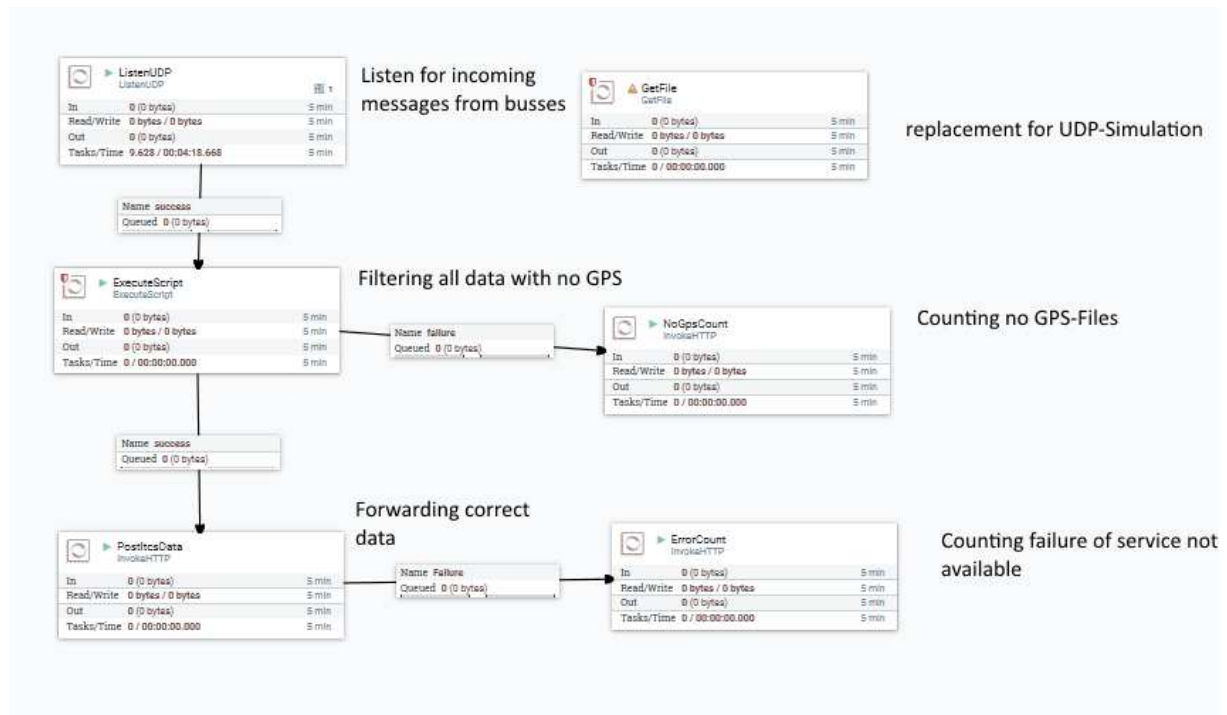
ListenUDP
ListenUDP
1

| In | 0 (0 bytes) | 5 min |
|---|---|---|
| Read/Write | 0 bytes / 0 bytes | 5 min |
| Out | 0 (0 bytes) | 5 min |
| Tasks/Time | 9.628 / 00:04:18.668 | 5 min |

Listen for incoming messages from busses

GetFile
GetFile

| In | 0 (0 bytes) | 5 min |
|---|---|---|
| Read/Write | 0 bytes / 0 bytes | 5 min |
| Out | 0 (0 bytes) | 5 min |
| Tasks/Time | 0 / 00:00:00.000 | 5 min |

replacement for UDP-Simulation

Name success
Queued 0 (0 bytes)

ExecuteScript
ExecuteScript

| In | 0 (0 bytes) | 5 min |
|---|---|---|
| Read/Write | 0 bytes / 0 bytes | 5 min |
| Out | 0 (0 bytes) | 5 min |
| Tasks/Time | 0 / 00:00:00.000 | 5 min |

Filtering all data with no GPS

Name failure
Queued 0 (0 bytes)

NoGpsCount
InvokeHTTP

| In | 0 (0 bytes) | 5 min |
|---|---|---|
| Read/Write | 0 bytes / 0 bytes | 5 min |
| Out | 0 (0 bytes) | 5 min |
| Tasks/Time | 0 / 00:00:00.000 | 5 min |

Counting no GPS-Files

Name success
Queued 0 (0 bytes)

Forwarding correct data

PostItcsData
InvokeHTTP

| In | 0 (0 bytes) | 5 min |
|---|---|---|
| Read/Write | 0 bytes / 0 bytes | 5 min |
| Out | 0 (0 bytes) | 5 min |
| Tasks/Time | 0 / 00:00:00.000 | 5 min |

Name Failure
Queued 0 (0 bytes)

ErrorCount
InvokeHTTP

| In | 0 (0 bytes) | 5 min |
|---|---|---|
| Read/Write | 0 bytes / 0 bytes | 5 min |
| Out | 0 (0 bytes) | 5 min |
| Tasks/Time | 0 / 00:00:00.000 | 5 min |

Counting failure of service not available